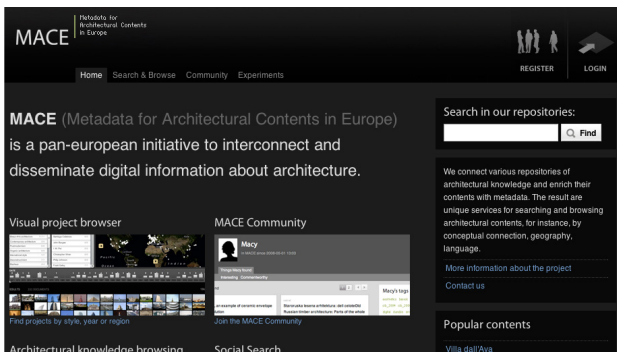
MACE Metadata for Architectural Contents in Europe

REGISTER LOGIN

Home Search & Browse Community Experiments

MACE (Metadata for Architectural Contents in Europe) is a pan-european initiative to interconnect and disseminate digital information about architecture.

Visual project browser

Find projects by style, year or region

MACE Community

Macy

Macy's tags

Join the MACE Community

Architectural knowledge browsing

Social Search

Search in our repositories:

Find

We connect various repositories of architectural knowledge and enrich their contents with metadata. The result are unique services for searching and browsing architectural contents, for instance, by conceptual connection, geography, language.

More information about the project

Contact us

Popular contents

Villa dall'Ava